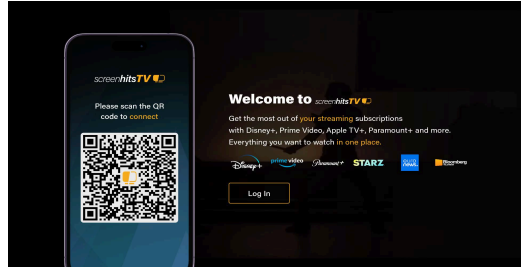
screenhitsTV

Please scan the QR code to connect

Welcome to screenhitsTV

Get the most out of your streaming subscriptions with Disney+, Prime Video, Apple TV+, Paramount+ and more. Everything you want to watch in one place.

Disney+ prime video Paramount+ STARZ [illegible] Bloomberg

Log In